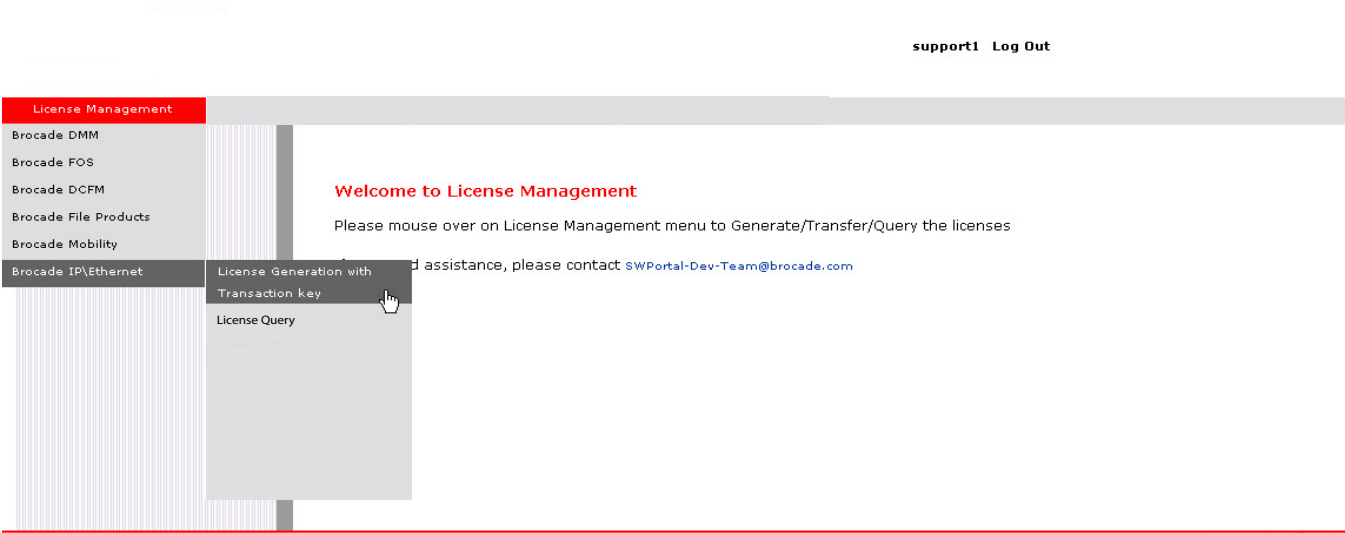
support1 Log Out

License Management

Brocade DMM

Brocade FOS

Brocade DCFM

Brocade File Products

Brocade Mobility

Brocade IP\Ethernet

License Generation with Transaction key

License Query

Welcome to License Management

Please mouse over on License Management menu to Generate/Transfer/Query the licenses

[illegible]d assistance, please contact SWPortal-Dev-Team@brocade.com